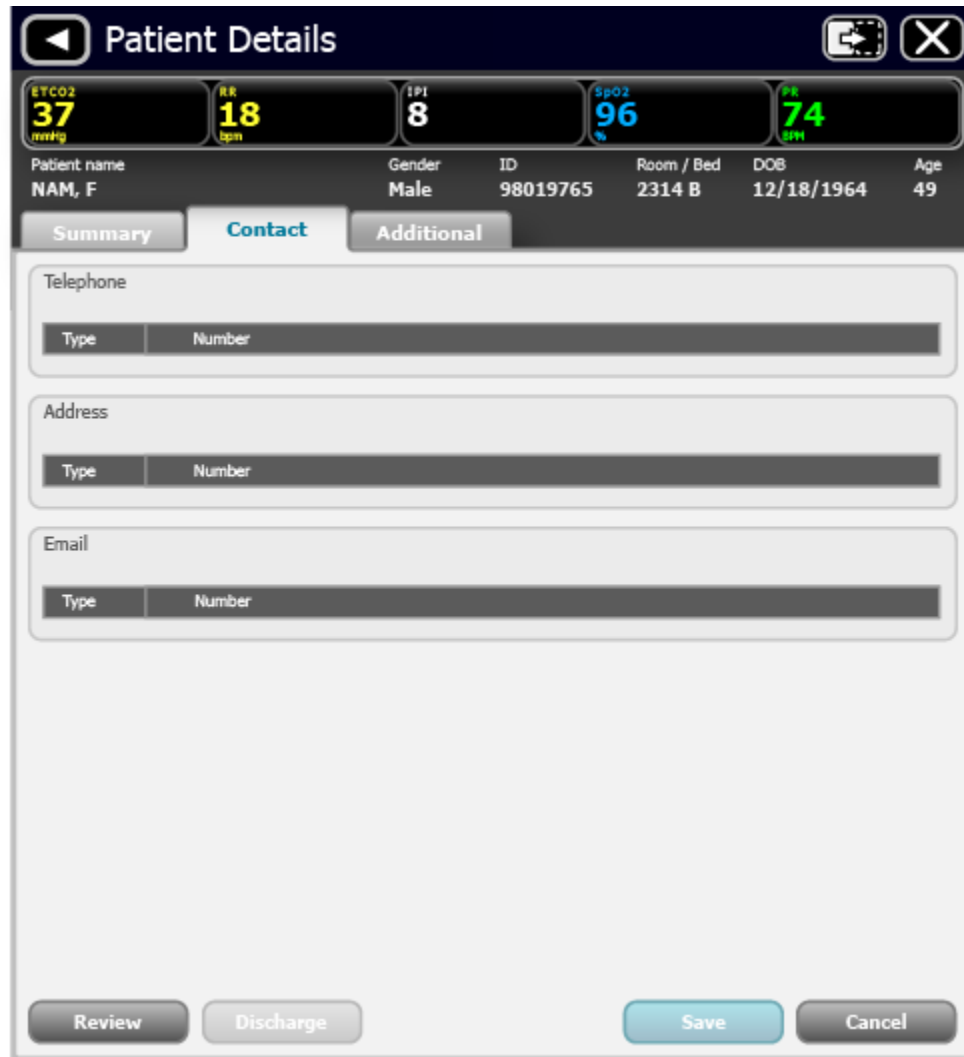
Patient Details

ETCO2
37
mmHg

RR
18
bpm

IPI
8

SpO2
96
%

PR
74
BPM

| Patient name | Gender | ID | Room / Bed | DOB | Age |
|---|---|---|---|---|---|
| NAM, F | Male | 98019765 | 2314 B | 12/18/1964 | 49 |

Summary
Contact
Additional

Telephone

| Type | Number |
|---|---|

Address

| Type | Number |
|---|---|

Email

| Type | Number |
|---|---|

Review
Discharge
Save
Cancel